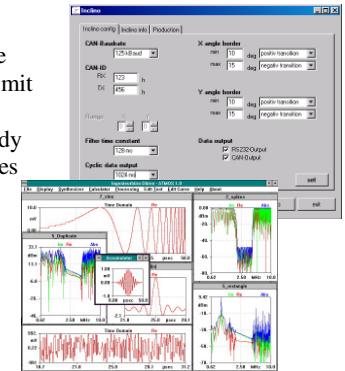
e
imit

dy
es

Inclino

Inclino config | Inclino info | Production

CAN-Baudrate
125 kBaud

CAN-ID
Rx: 123 h
Tx: 456 h

Range

Filter time constant
128 ms

Cyclic data output
1024 ms

X angle border
min 10 deg positiv transition
max 15 deg negativ transition

Y angle border
min 10 deg positiv transition
max 15 deg negativ transition

Data output
RS232-Output
CAN-Output

set

exit

Impresschiv Dilice - STMOG 1.0
File Display Synthesizer Calculator Processing Edit box Left Curve Help About

T_sinc
Time Domain
1.0
volt
0.0
-1.0

S_Duplicate
dBm
-10.1
-45.5
0.62 2.58 MHz 10.0

S_notch
dBm
-18
-37
0.62 2.58 MHz 10.0

S_rectangle
dBm
-10
-27
-44
0.62 2.50 MHz 10.0

Time Domain
volt
13.7 21.8 29.9 µsec 45.0